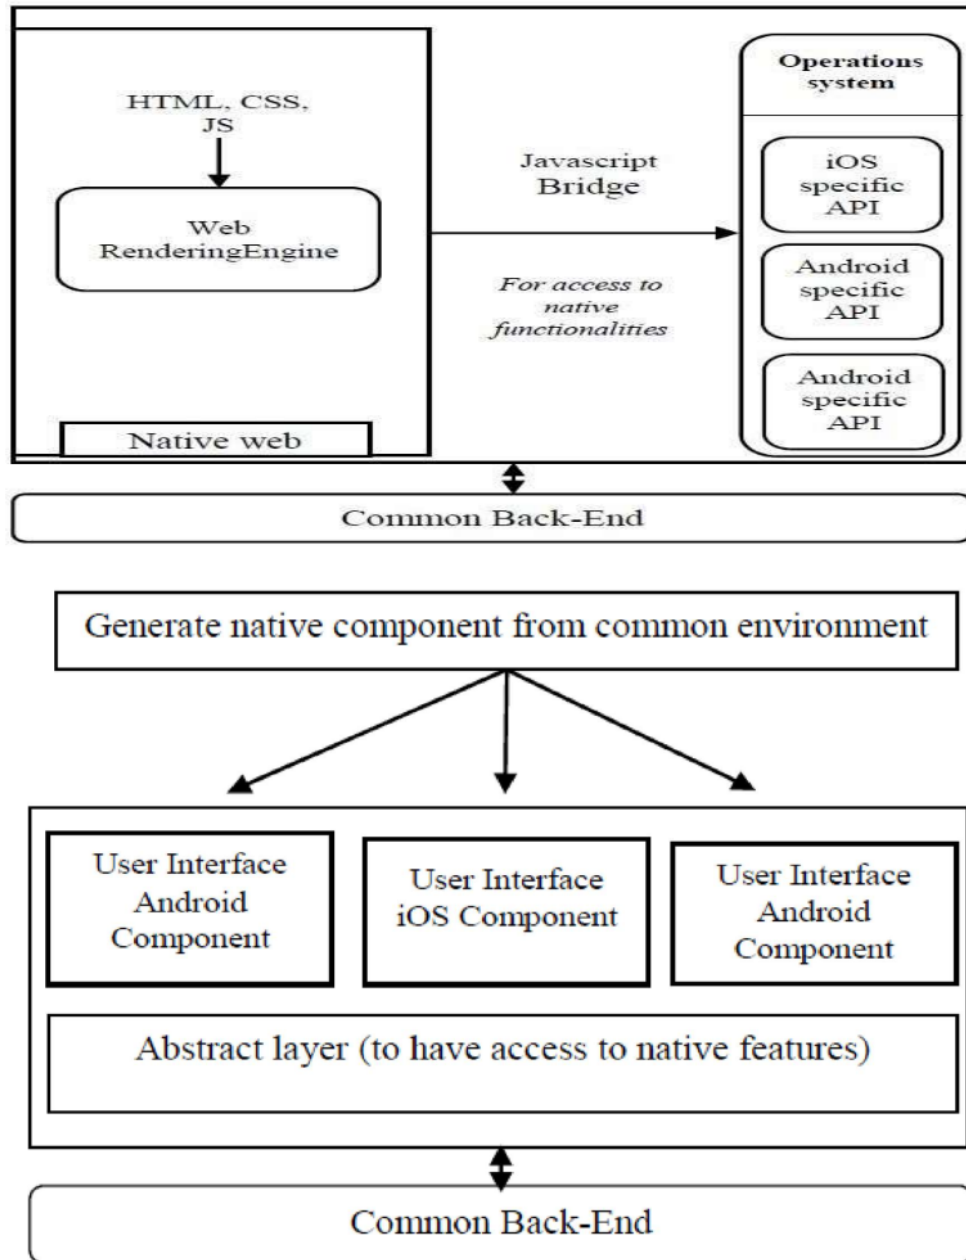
HTML, CSS, JS

Web RenderingEngine

Native web

Javascript Bridge

For access to native functionalities

Operations system

iOS specific API

Android specific API

Android specific API

Common Back-End

Generate native component from common environment

User Interface Android Component

User Interface iOS Component

User Interface Android Component

Abstract layer (to have access to native features)

Common Back-End